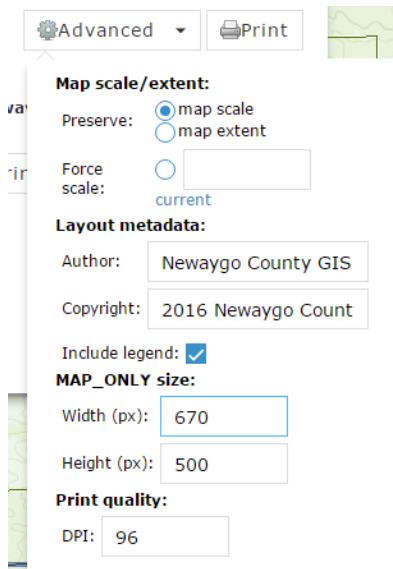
Advanced Print

Map scale/extent:

Preserve: map scale
map extent

Force scale:
current

Layout metadata:

Author: Newaygo County GIS

Copyright: 2016 Newaygo Count

Include legend:

MAP_ONLY size:

Width (px): 670

Height (px): 500

Print quality:

DPI: 96